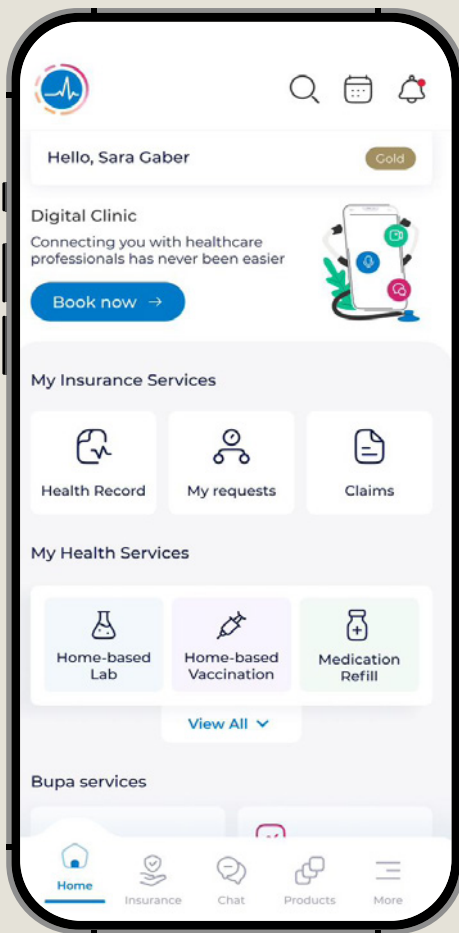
Hello, Sara Gaber

Gold

Digital Clinic

Connecting you with healthcare professionals has never been easier

Book now →

My Insurance Services

Health Record

My requests

Claims

My Health Services

Home-based Lab

Home-based Vaccination

Medication Refill

View All

Bupa services

Home

Insurance

Chat

Products

More